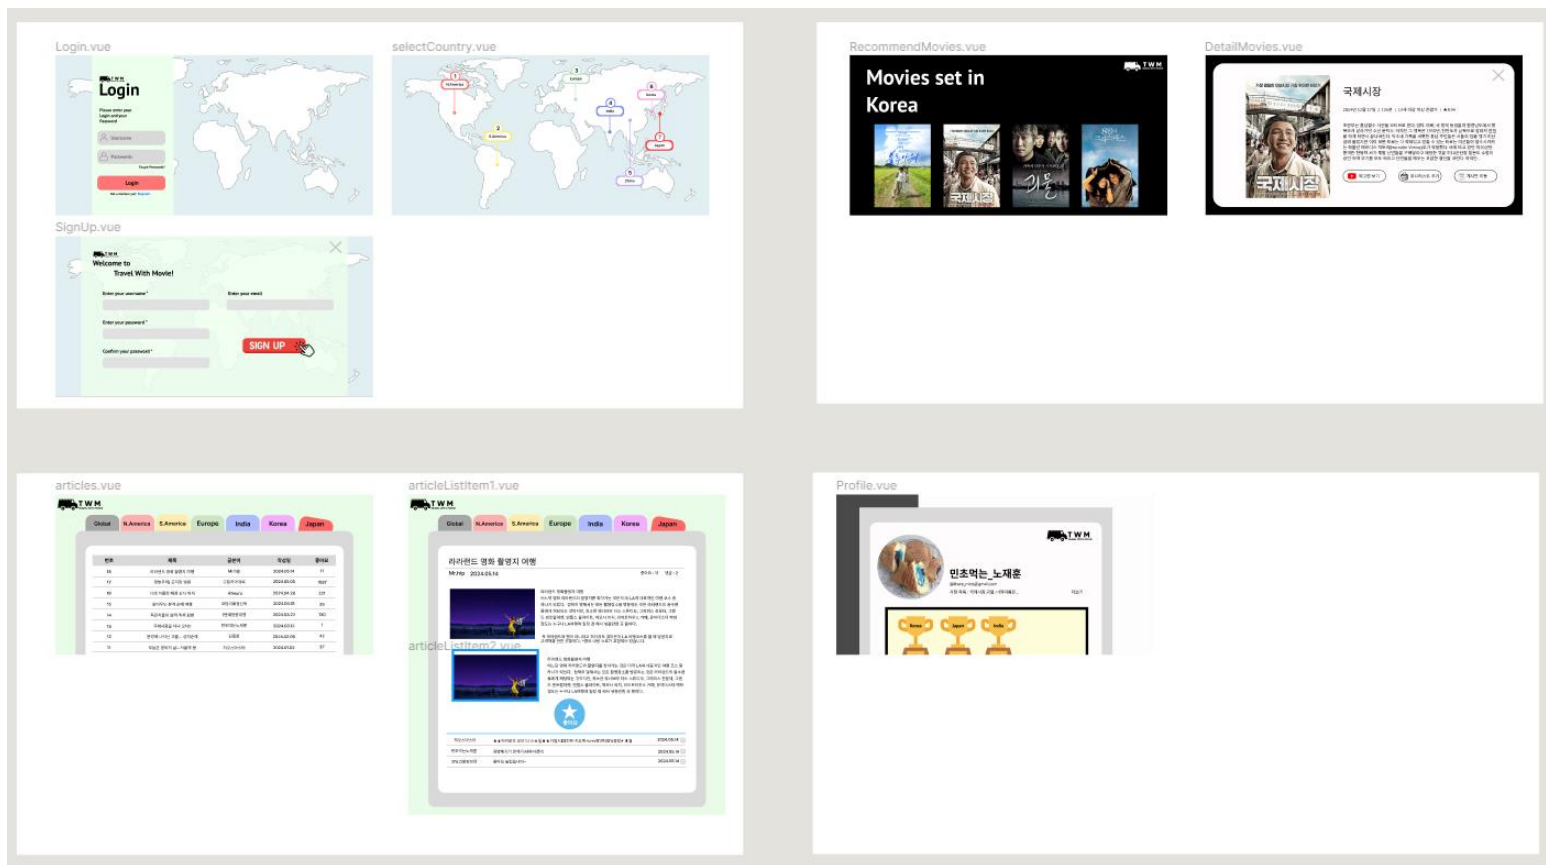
Login.vue

TWM
Login
Please enter your Login and your Password
Username
Password
Forgot Password?
Login

selectCountry.vue

N.America
S.America
Europe
India
Korea
Japan

SignUp.vue

TWM
Welcome to Travel With Movie!
Enter your username*
Enter your email
Enter your password*
Confirm your password*
SIGN UP

RecommendMovies.vue

Movies set in Korea
TWM

DetailMovies.vue

국제시장

articles.vue

TWM
Global N.America S.America Europe India Korea Japan

articleListItem1.vue

TWM
Global N.America S.America Europe India Korea Japan
라라랜드 영화 촬영지 여행
2024.05.14

articleListItem2.vue

Profile.vue

TWM
민초먹는_노재훈
Korea Japan India